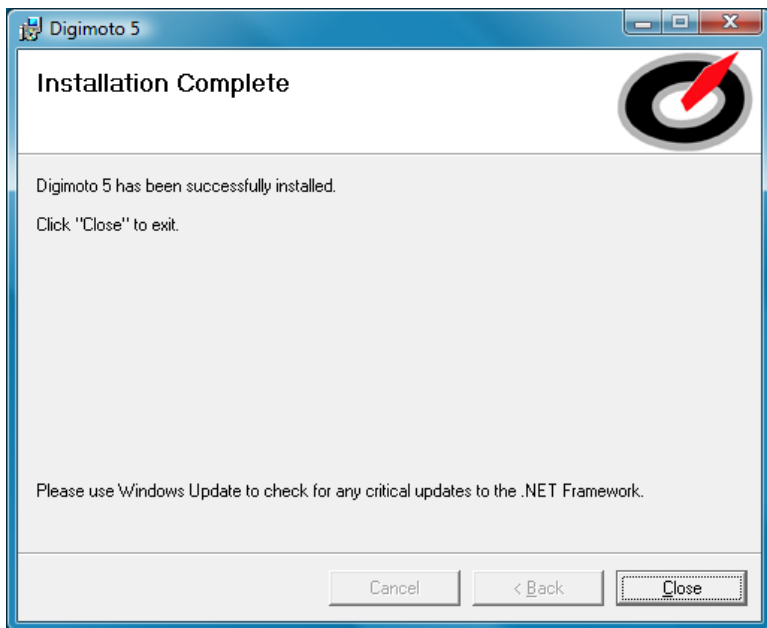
Digimoto 5

Installation Complete

Digimoto 5 has been successfully installed.

Click "Close" to exit.

Please use Windows Update to check for any critical updates to the .NET Framework.

Cancel

< Back

Close